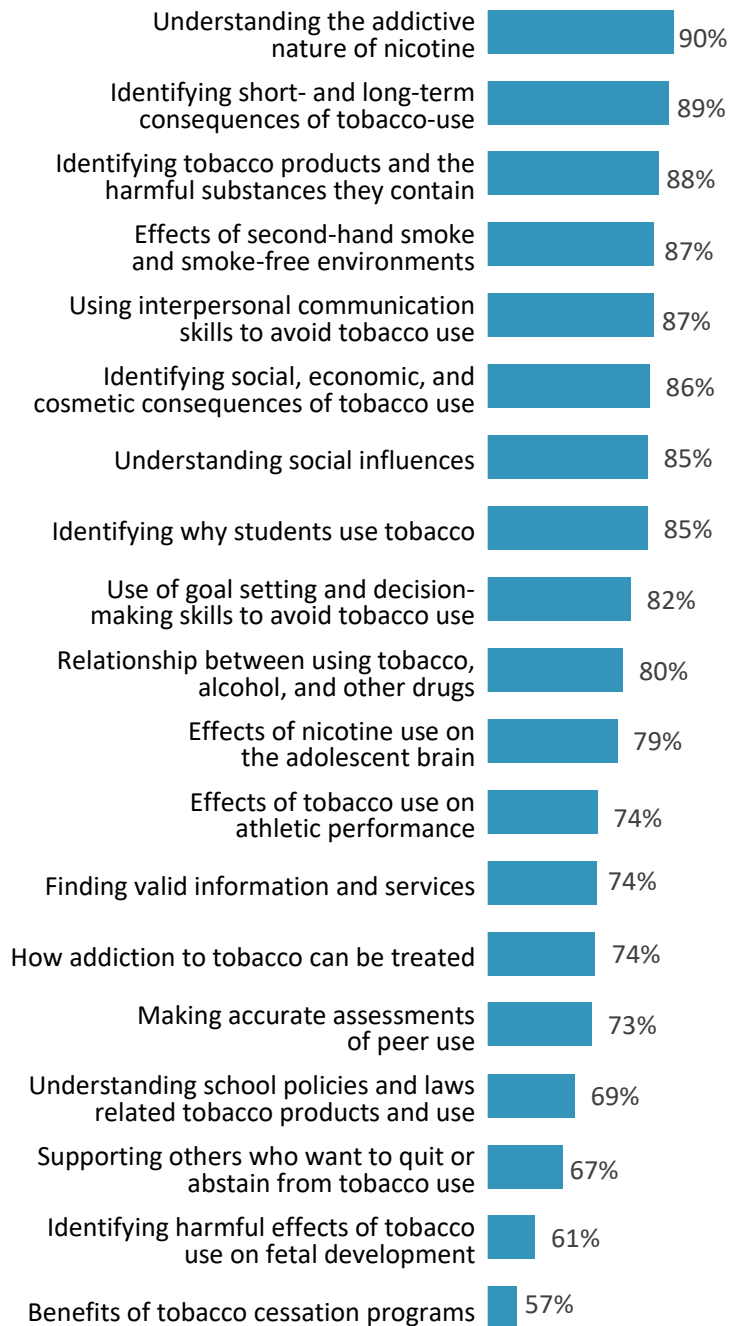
| Topic | Percent |
|---|---|
| Understanding the addictive nature of nicotine | 90% |
| Identifying short- and long-term consequences of tobacco-use | 89% |
| Identifying tobacco products and the harmful substances they contain | 88% |
| Effects of second-hand smoke and smoke-free environments | 87% |
| Using interpersonal communication skills to avoid tobacco use | 87% |
| Identifying social, economic, and cosmetic consequences of tobacco use | 86% |
| Understanding social influences | 85% |
| Identifying why students use tobacco | 85% |
| Use of goal setting and decision-making skills to avoid tobacco use | 82% |
| Relationship between using tobacco, alcohol, and other drugs | 80% |
| Effects of nicotine use on the adolescent brain | 79% |
| Effects of tobacco use on athletic performance | 74% |
| Finding valid information and services | 74% |
| How addiction to tobacco can be treated | 74% |
| Making accurate assessments of peer use | 73% |
| Understanding school policies and laws related tobacco products and use | 69% |
| Supporting others who want to quit or abstain from tobacco use | 67% |
| Identifying harmful effects of tobacco use on fetal development | 61% |
| Benefits of tobacco cessation programs | 57% |